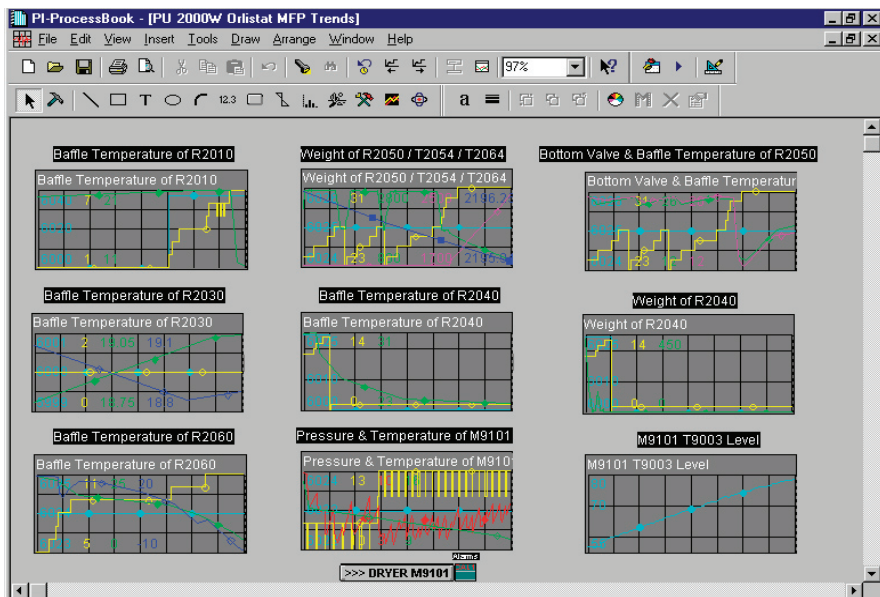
PI-ProcessBook - [PU 2000W Orlistat MFP Trends]

File Edit View Insert Tools Draw Arrange Window Help

97%

12.3

a

Baffle Temperature of R2010

Baffle Temperature of R2010

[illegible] 7 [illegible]

1 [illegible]

Weight of R2050 / T2054 / T2064

Weight of R2050 / T2054 / T2064

31 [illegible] 2196.2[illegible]

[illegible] 2195.9

Bottom Valve & Baffle Temperature of R2050

Bottom Valve & Baffle Temperatur

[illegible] 34

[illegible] 23

Baffle Temperature of R2030

Baffle Temperature of R2030

2 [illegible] 19.05 19.1

0 18.75 18.8

Baffle Temperature of R2040

Baffle Temperature of R2040

14 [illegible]

0

Weight of R2040

Weight of R2040

14 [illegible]

0 0

Baffle Temperature of R2060

Baffle Temperature of R2060

11 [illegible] 20

5 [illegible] 10

Pressure & Temperature of M9101

Pressure & Temperature of M910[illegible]

13

M9101 T9003 Level

M9101 T9003 Level

Alarms

>>> DRYER M9101